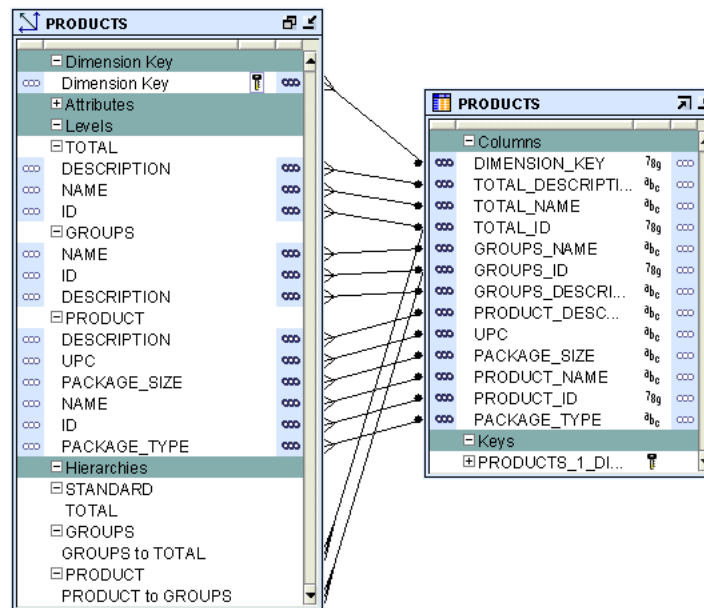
PRODUCTS

Dimension Key
Dimension Key
Attributes
Levels
TOTAL
DESCRIPTION
NAME
ID
GROUPS
NAME
ID
DESCRIPTION
PRODUCT
DESCRIPTION
UPC
PACKAGE_SIZE
NAME
ID
PACKAGE_TYPE
Hierarchies
STANDARD
TOTAL
GROUPS
GROUPS to TOTAL
PRODUCT
PRODUCT to GROUPS

PRODUCTS

Columns
DIMENSION_KEY
TOTAL_DESCRIPTI...
TOTAL_NAME
TOTAL_ID
GROUPS_NAME
GROUPS_ID
GROUPS_DESCRI...
PRODUCT_DESC...
UPC
PACKAGE_SIZE
PRODUCT_NAME
PRODUCT_ID
PACKAGE_TYPE
Keys
PRODUCTS_1_DI...